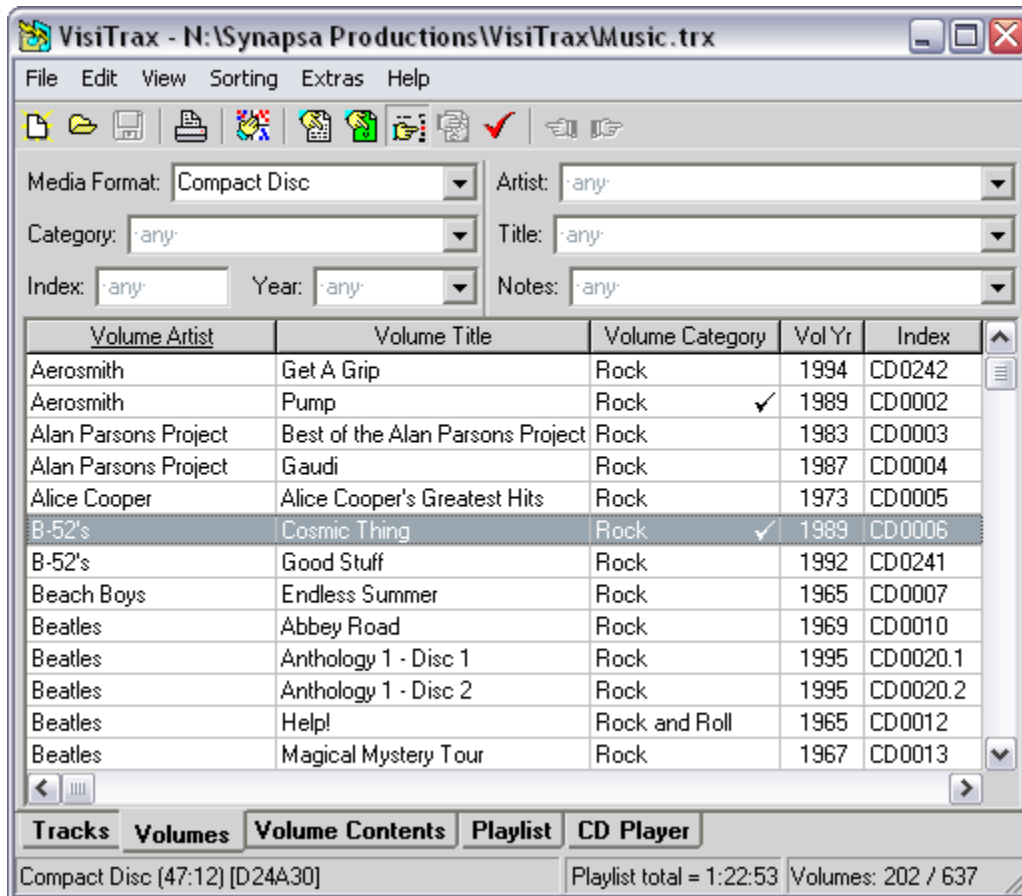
VisiTrax - N:\Synapsa Productions\VisiTrax\Music.trx

File Edit View Sorting Extras Help

Media Format: Compact Disc
Artist: ·any·
Category: ·any·
Title: ·any·
Index: ·any·
Year: ·any·
Notes: ·any·

| Volume Artist | Volume Title | Volume Category | Vol Yr | Index |
|---|---|---|---|---|
| Aerosmith | Get A Grip | Rock | 1994 | CD0242 |
| Aerosmith | Pump | Rock ✓ | 1989 | CD0002 |
| Alan Parsons Project | Best of the Alan Parsons Project | Rock | 1983 | CD0003 |
| Alan Parsons Project | Gaudi | Rock | 1987 | CD0004 |
| Alice Cooper | Alice Cooper's Greatest Hits | Rock | 1973 | CD0005 |
| B-52's | Cosmic Thing | Rock ✓ | 1989 | CD0006 |
| B-52's | Good Stuff | Rock | 1992 | CD0241 |
| Beach Boys | Endless Summer | Rock | 1965 | CD0007 |
| Beatles | Abbey Road | Rock | 1969 | CD0010 |
| Beatles | Anthology 1 - Disc 1 | Rock | 1995 | CD0020.1 |
| Beatles | Anthology 1 - Disc 2 | Rock | 1995 | CD0020.2 |
| Beatles | Help! | Rock and Roll | 1965 | CD0012 |
| Beatles | Magical Mystery Tour | Rock | 1967 | CD0013 |

Tracks Volumes Volume Contents Playlist CD Player

Compact Disc (47:12) [D24A30] Playlist total = 1:22:53 Volumes: 202 / 637